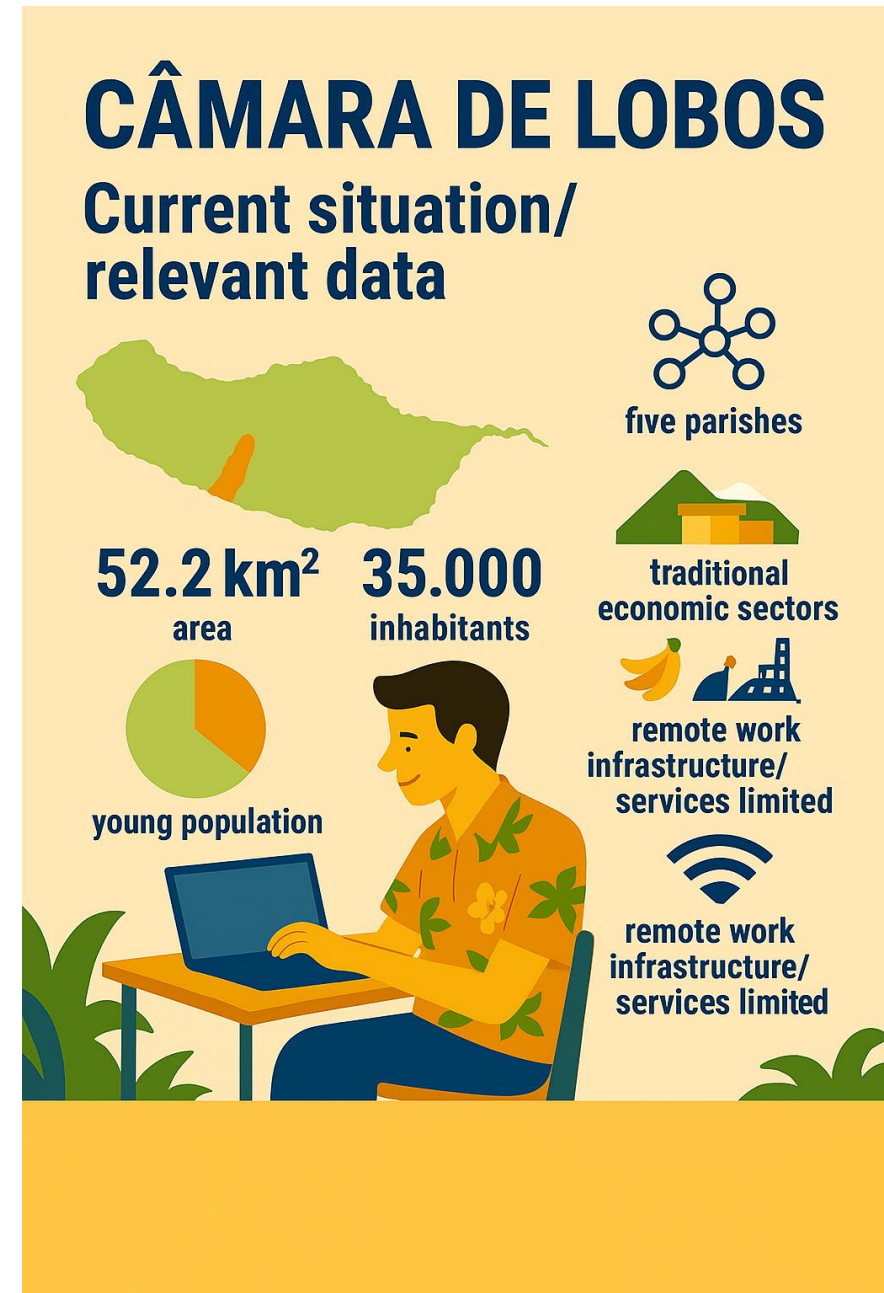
CÂMARA DE LOBOS

Current situation/ relevant data

five parishes

$52.2\ km^2$
area

35.000
inhabitants

traditional economic sectors

young population

remote work infrastructure/ services limited

remote work infrastructure/ services limited